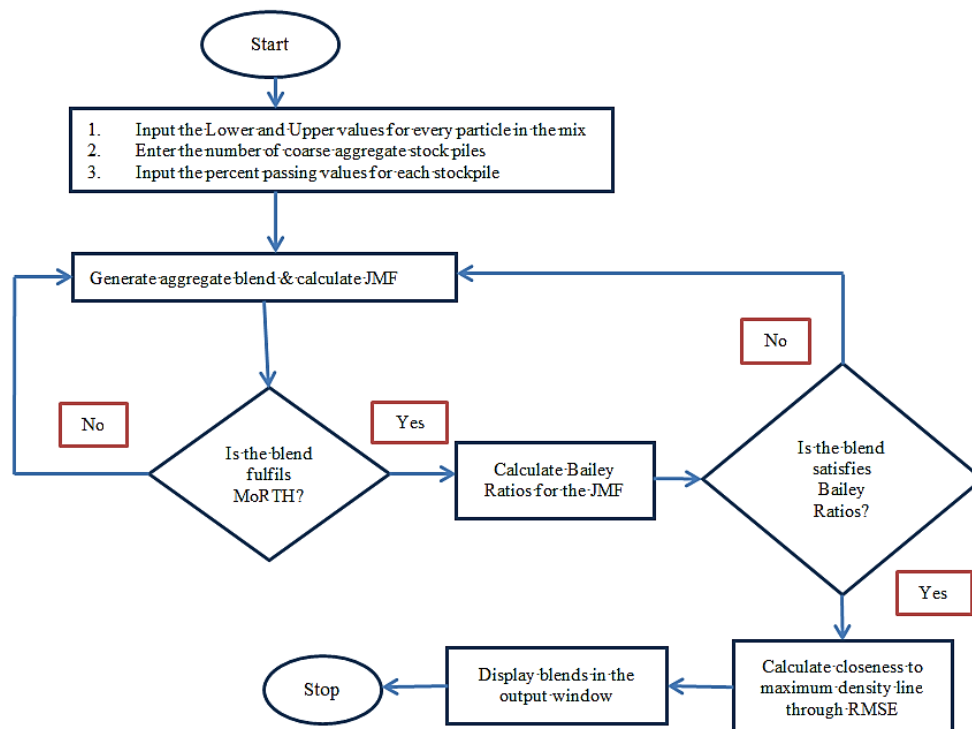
Start

1. Input the Lower and Upper values for every particle in the mix
2. Enter the number of coarse aggregate stock piles
3. Input the percent passing values for each stockpile

Generate aggregate blend & calculate JMF

No

No

Yes

Is the blend fulfils MoRTH?

Calculate Bailey Ratios for the JMF

Is the blend satisfies Bailey Ratios?

Yes

Calculate closeness to maximum density line through RMSE

Display blends in the output window

Stop